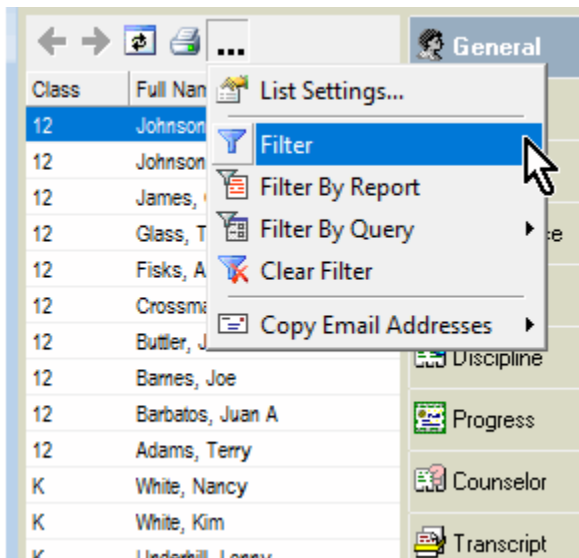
...

General

| Class | Full Nan |
|---|---|
| 12 | Johnson |
| 12 | Johnson |
| 12 | James, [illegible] |
| 12 | Glass, T |
| 12 | Fisks, A |
| 12 | Crossma |
| 12 | Buttler, J |
| 12 | Barnes, Joe |
| 12 | Barbatos, Juan A |
| 12 | Adams, Terry |
| K | White, Nancy |
| K | White, Kim |
| K | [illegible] |

List Settings...
Filter
Filter By Report
Filter By Query
Clear Filter
Copy Email Addresses

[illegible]ce
Discipline
Progress
Counselor
Transcript